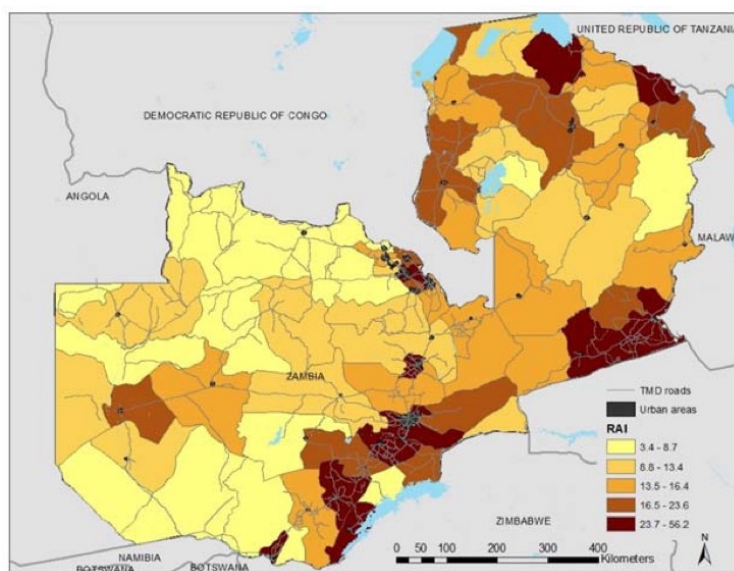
UNITED REPUBLIC OF TANZANIA

DEMOCRATIC REPUBLIC OF CONGO

ANGOLA

MALAWI

ZAMBIA

TMD roads
Urban areas
RAI
3.4 - 8.7
8.8 - 13.4
13.5 - 16.4
16.5 - 23.6
23.7 - 56.2

ZIMBABWE

NAMIBIA

BOTSWANA

BOTSWANA

0 50 100 200 300 400 Kilometers

N